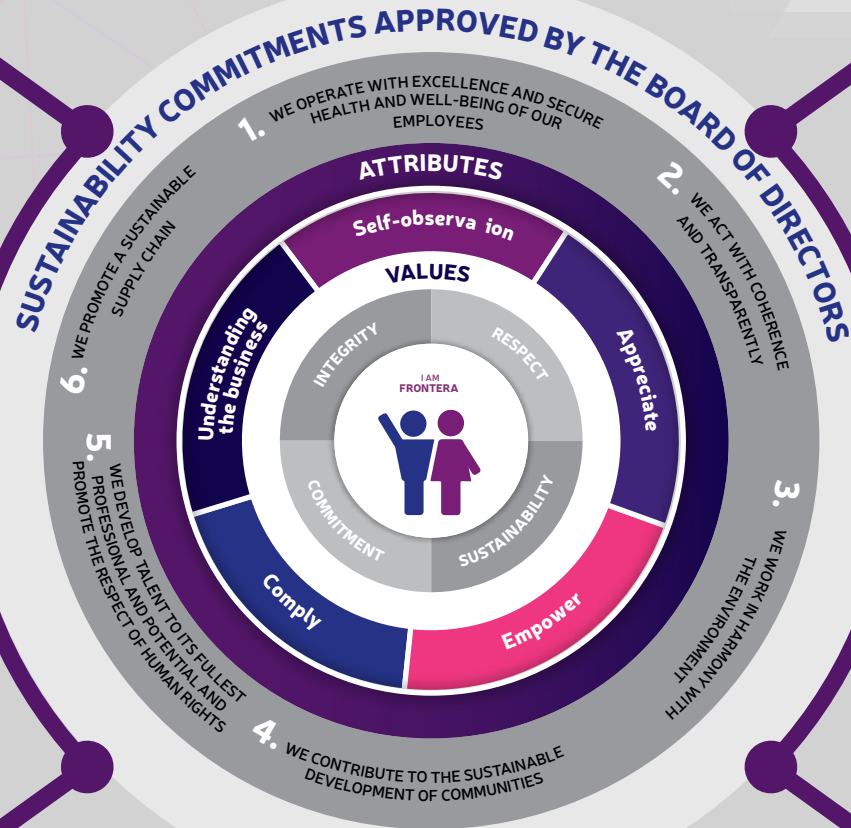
SUSTAINABILITY COMMITMENTS APPROVED BY THE BOARD OF DIRECTORS

1. WE OPERATE WITH EXCELLENCE AND SECURE HEALTH AND WELL-BEING OF OUR EMPLOYEES

2. WE ACT WITH COHERENCE AND TRANSPARENTLY

3. WE WORK IN HARMONY WITH THE ENVIRONMENT

4. WE CONTRIBUTE TO THE SUSTAINABLE DEVELOPMENT OF COMMUNITIES

5. WE DEVELOP TALENT TO ITS FULLEST PROFESSIONAL AND POTENTIAL AND PROMOTE THE RESPECT OF HUMAN RIGHTS

6. WE PROMOTE A SUSTAINABLE SUPPLY CHAIN

ATTRIBUTES

Self-observa ion

Appreciate

Empower

Comply

Understanding the business

VALUES

INTEGRITY

RESPECT

SUSTAINABILITY

COMMITMENT

I AM FRONTERA